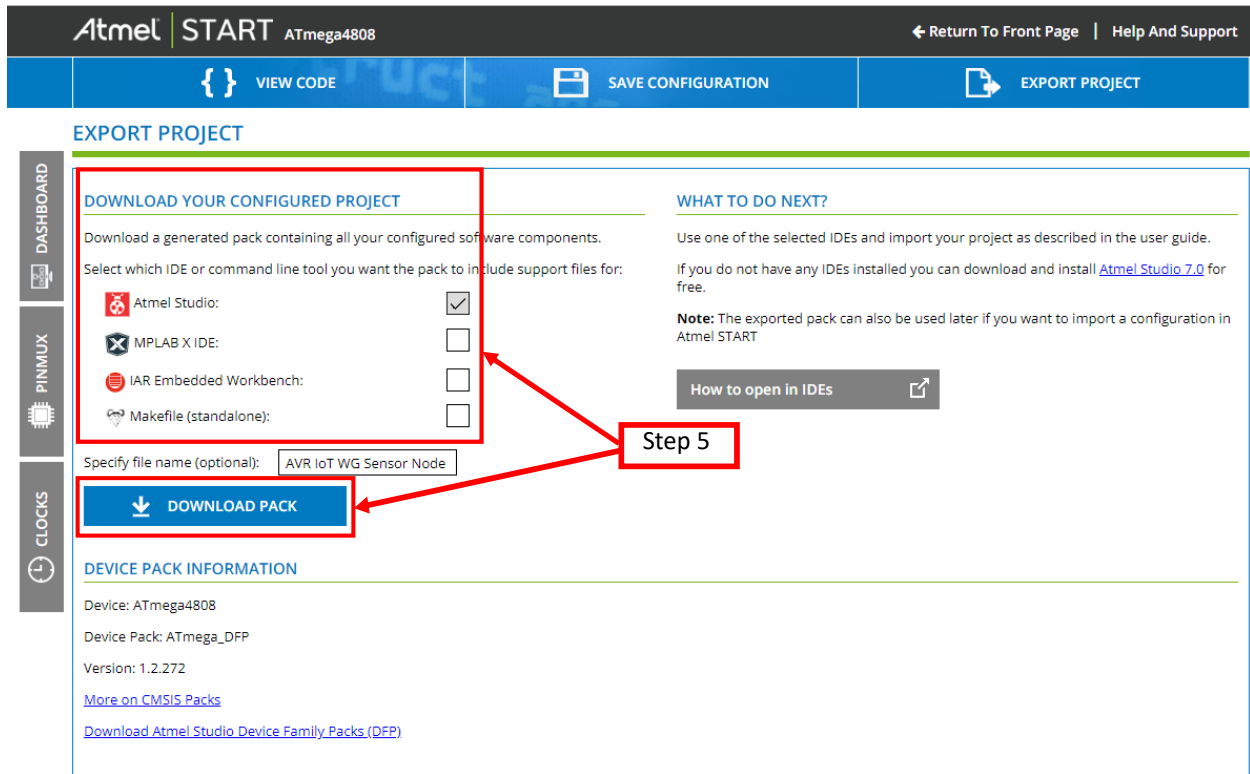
Atmel | START ATmega4808

Return To Front Page | Help And Support

{ } VIEW CODE

SAVE CONFIGURATION

EXPORT PROJECT

EXPORT PROJECT

DASHBOARD

PINMUX

CLOCKS

DOWNLOAD YOUR CONFIGURED PROJECT

Download a generated pack containing all your configured software components.

Select which IDE or command line tool you want the pack to include support files for:

Atmel Studio:

MPLAB X IDE:

IAR Embedded Workbench:

Makefile (standalone):

Specify file name (optional): AVR IoT WG Sensor Node

DOWNLOAD PACK

WHAT TO DO NEXT?

Use one of the selected IDEs and import your project as described in the user guide.

If you do not have any IDEs installed you can download and install Atmel Studio 7.0 for free.

Note: The exported pack can also be used later if you want to import a configuration in Atmel START

How to open in IDEs

Step 5

DEVICE PACK INFORMATION

Device: ATmega4808

Device Pack: ATmega_DFP

Version: 1.2.272

More on CMSIS Packs

Download Atmel Studio Device Family Packs (DFP)